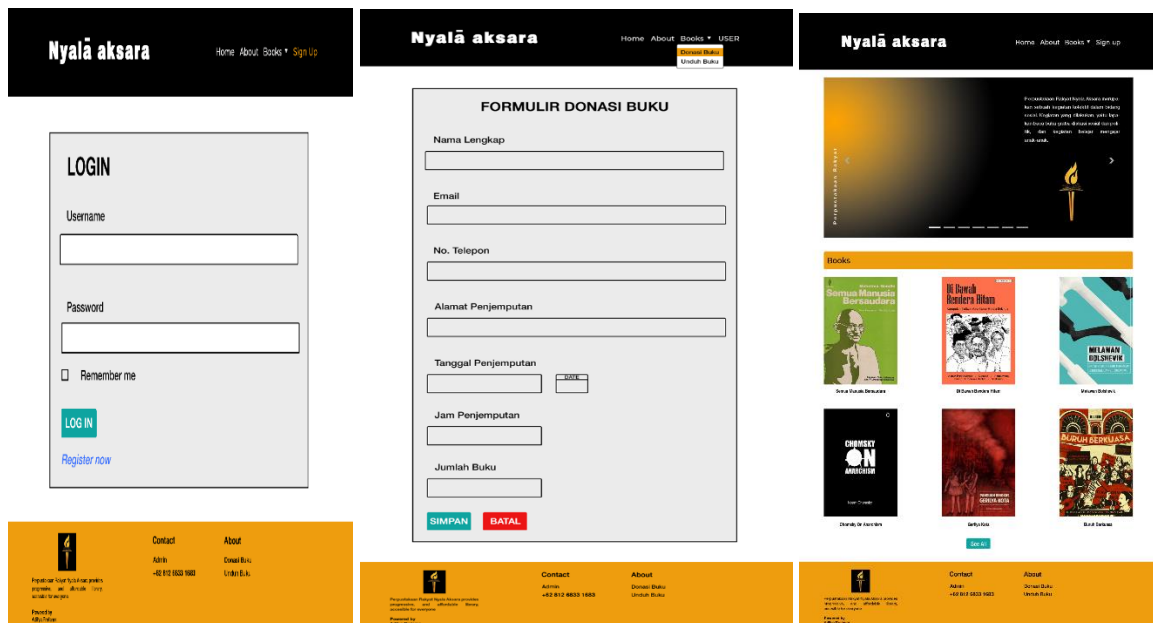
Nyalā aksara

Home About Books ▾ Sign Up

LOGIN

Username

Password

Remember me

LOG IN

Register now

Contact

Admin

+62 812 6633 1663

About

Donasi Buku

Unduh Buku

Perpustakaan Rakyat Nyalā Aksara provides progressive and affordable library accessible for everyone

Powered by

Nyalā aksara

Home About Books ▾ USER

Donasi Buku

Unduh Buku

FORMULIR DONASI BUKU

Nama Lengkap

Email

No. Telepon

Alamat Penjemputan

Tanggal Penjemputan

DATE

Jam Penjemputan

Jumlah Buku

SIMPAN BATAL

Contact

Admin

+62 812 6633 1663

About

Donasi Buku

Unduh Buku

Perpustakaan Rakyat Nyalā Aksara provides progressive and affordable library accessible for everyone

Powered by

Nyalā aksara

Home About Books ▾ Sign up

Perpustakaan Rakyat

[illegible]

Books

Semua Manusia Bersaudara

Semua Manusia Bersaudara

Di Bawah Bendera Hitam

Di Bawah Bendera Hitam

Melawan Bolshevik

Melawan Bolshevik

Chomsky On Anarchism

Chomsky On Anarchism

Gerilya Kota

Gerilya Kota

Buruh Berkuasa

Buruh Berkuasa

See All

Contact

Admin

+62 812 6633 1663

About

Donasi Buku

Unduh Buku

Perpustakaan Rakyat Nyalā Aksara provides progressive, and affordable library accessible for everyone

Powered by